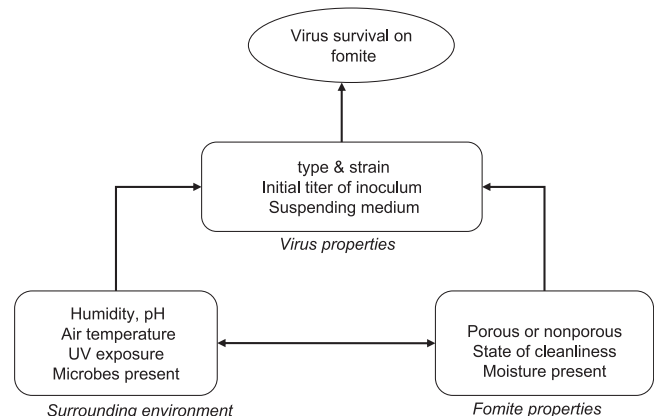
Virus survival on fomite

type & strain
Initial titer of inoculum
Suspending medium

Virus properties

Humidity, pH
Air temperature
UV exposure
Microbes present

Surrounding environment

Porous or nonporous
State of cleanliness
Moisture present

Fomite properties